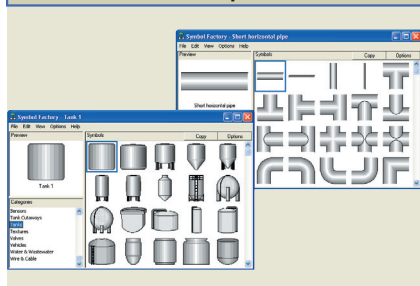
Symbol Factory - Short horizontal pipe
File Edit View Options Help
Preview
Symbols
Copy
Options
Short horizontal pipe

Symbol Factory - Tank 1
File Edit View Options Help
Preview
Symbols
Copy
Options
Tank 1
Categories
Sensors
Tank Cutaways
Tanks
Textures
Valves
Vehicles
Water & Wastewater
Wire & Cable